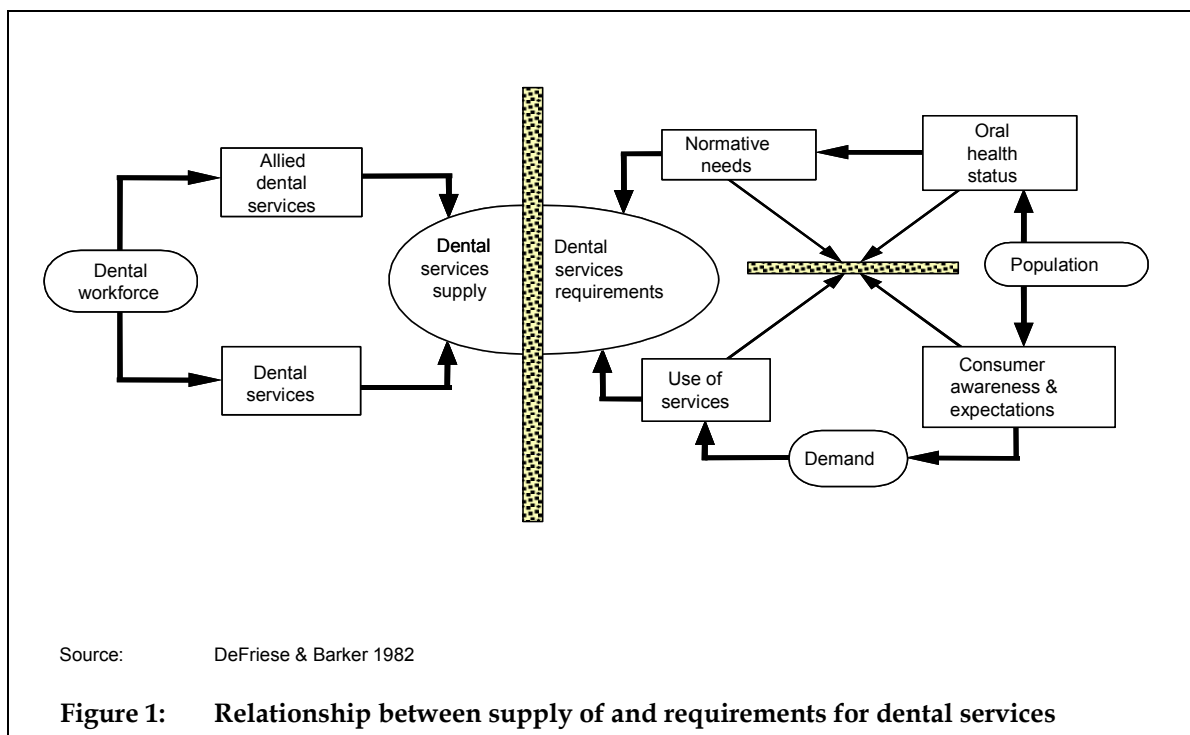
Allied dental services

Dental workforce

Dental services

Dental services supply

Dental services requirements

Normative needs

Oral health status

Population

Use of services

Consumer awareness & expectations

Demand

Source: DeFriese & Barker 1982

Figure 1: Relationship between supply of and requirements for dental services